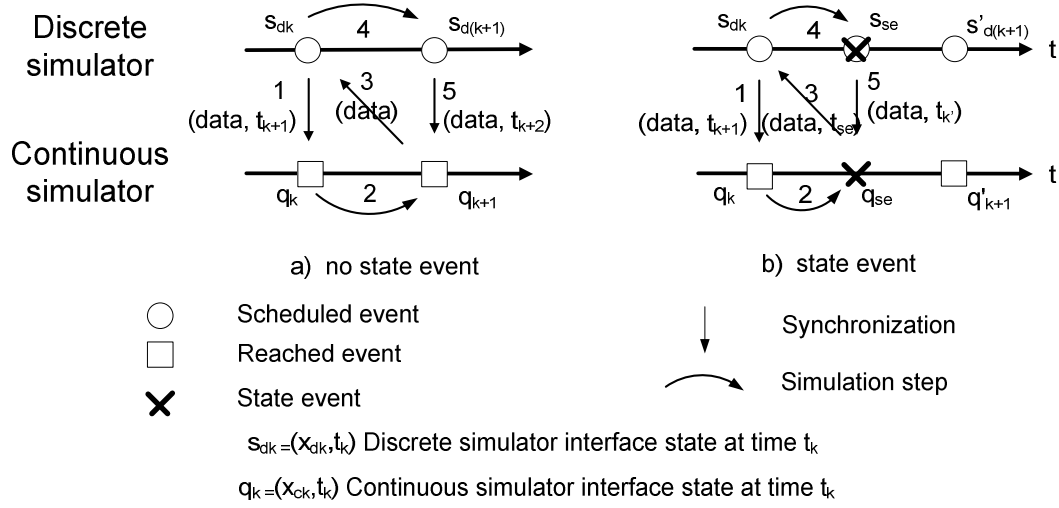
Discrete simulator

Continuous simulator

$s_{dk}$ 4 $s_{d(k+1)}$

1 (data, $t_{k+1}$) 3 (data) 5 (data, $t_{k+2}$)

$q_k$ 2 $q_{k+1}$

a) no state event

$s_{dk}$ 4 $s_{se}$ $s'_{d(k+1)}$ t

1 (data, $t_{k+1}$) 3 (data, $t_{se}$) 5 (data, $t_{k'}$)

$q_k$ 2 $q_{se}$ $q'_{k+1}$ t

b) state event

Scheduled event

Reached event

State event

Synchronization

Simulation step

$s_{dk}=(x_{dk},t_k)$ Discrete simulator interface state at time $t_k$

$q_k=(x_{ck},t_k)$ Continuous simulator interface state at time $t_k$